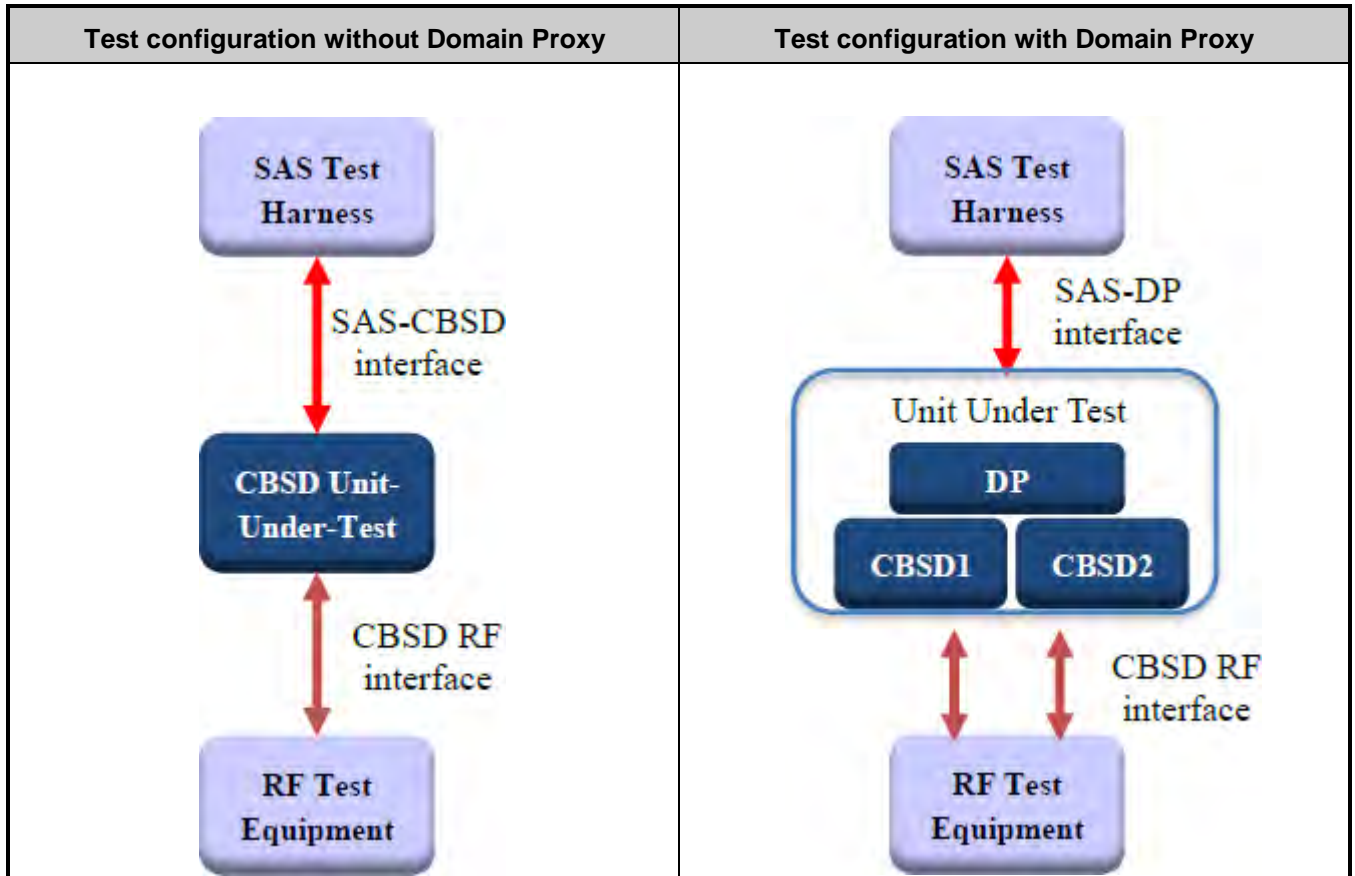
| Test configuration without Domain Proxy | Test configuration with Domain Proxy |
|---|---|
| SAS Test Harness<br>SAS-CBSD interface<br>CBSD Unit-Under-Test<br>CBSD RF interface<br>RF Test Equipment | SAS Test Harness<br>SAS-DP interface<br>Unit Under Test<br>DP<br>CBSD1<br>CBSD2<br>CBSD RF interface<br>RF Test Equipment |